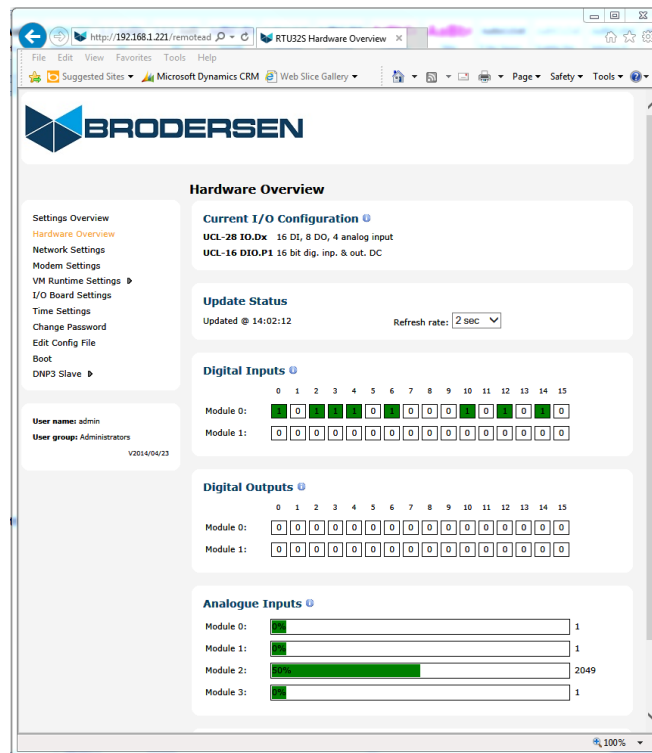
http://192.168.1.221/remotead
RTU32S Hardware Overview

File Edit View Favorites Tools Help

Suggested Sites ▾ Microsoft Dynamics CRM Web Slice Gallery ▾

Page ▾ Safety ▾ Tools ▾

BRODERSEN

Hardware Overview

Settings Overview
Hardware Overview
Network Settings
Modem Settings
VM Runtime Settings
I/O Board Settings
Time Settings
Change Password
Edit Config File
Boot
DNP3 Slave

User name: admin
User group: Administrators
V2014/04/23

Current I/O Configuration

UCL-28 IO.Dx 16 DI, 8 DO, 4 analog input
UCL-16 DIO.P1 16 bit dig. inp. & out. DC

Update Status

Updated @ 14:02:12

Refresh rate: 2 sec

Digital Inputs

| | 0 | 1 | 2 | 3 | 4 | 5 | 6 | 7 | 8 | 9 | 10 | 11 | 12 | 13 | 14 | 15 |
|---|---|---|---|---|---|---|---|---|---|---|---|---|---|---|---|---|
| Module 0: | 1 | 0 | 1 | 1 | 1 | 0 | 1 | 0 | 0 | 0 | 1 | 0 | 1 | 0 | 1 | 0 |
| Module 1: | 0 | 0 | 0 | 0 | 0 | 0 | 0 | 0 | 0 | 0 | 0 | 0 | 0 | 0 | 0 | 0 |

Digital Outputs

| | 0 | 1 | 2 | 3 | 4 | 5 | 6 | 7 | 8 | 9 | 10 | 11 | 12 | 13 | 14 | 15 |
|---|---|---|---|---|---|---|---|---|---|---|---|---|---|---|---|---|
| Module 0: | 0 | 0 | 0 | 0 | 0 | 0 | 0 | 0 | 0 | 0 | 0 | 0 | 0 | 0 | 0 | 0 |
| Module 1: | 0 | 0 | 0 | 0 | 0 | 0 | 0 | 0 | 0 | 0 | 0 | 0 | 0 | 0 | 0 | 0 |

Analogue Inputs

Module 0: 0% 1
Module 1: 0% 1
Module 2: 50% 2049
Module 3: 0% 1

100%